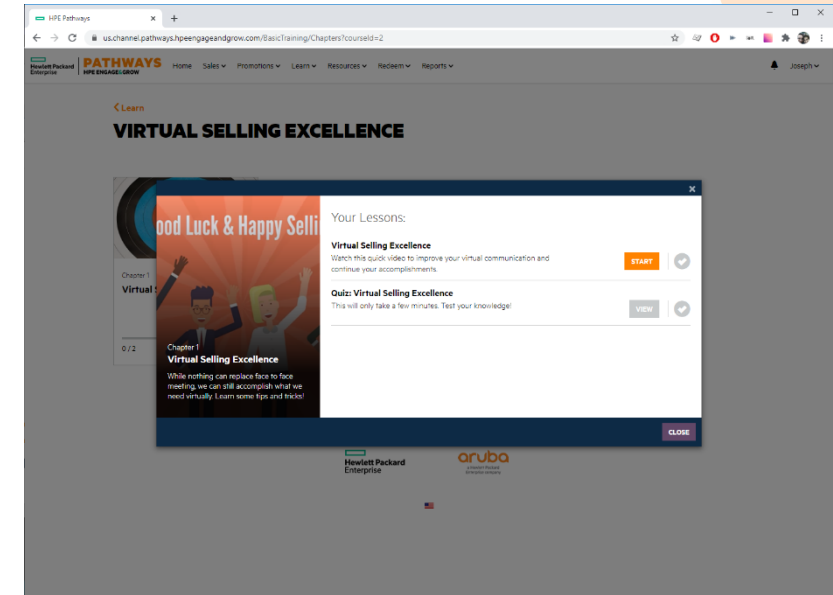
HPE Pathways ×
+
us.channel.pathways.hpeengageandgrow.com/BasicTraining/Chapters?courseId=2

Hewlett Packard Enterprise PATHWAYS HPE ENGAGE&GROW Home Sales Promotions Learn Resources Redeem Reports Joseph

< Learn
VIRTUAL SELLING EXCELLENCE

Chapter 1
Virtual
0 / 2

×
ood Luck & Happy Selli
Chapter 1
Virtual Selling Excellence
While nothing can replace face to face meeting, we can still accomplish what we need virtually. Learn some tips and tricks!

Your Lessons:
Virtual Selling Excellence
Watch this quick video to improve your virtual communication and continue your accomplishments.
START
Quiz: Virtual Selling Excellence
This will only take a few minutes. Test your knowledge!
VIEW
CLOSE

Hewlett Packard Enterprise
aruba
a Hewlett Packard Enterprise company